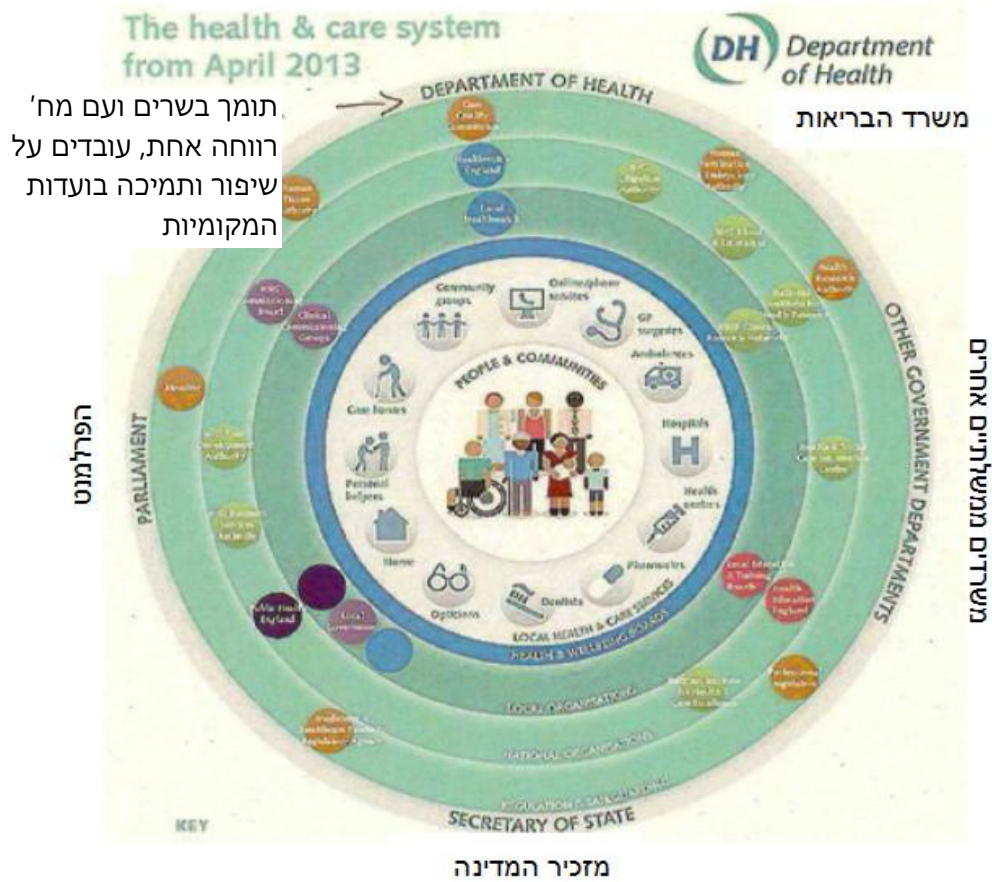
The health & care system from April 2013

DH Department of Health

תומך בשרים ועם מח' רווחה אחת, עובדים על שיפור ותמיכה בועדות המקומיות

משרד הבריאות

DEPARTMENT OF HEALTH

Care Quality Commission

Healthwatch England

Local Healthwatch

Human Tissue Authority

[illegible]

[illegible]

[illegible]

Health Research Authority

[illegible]

NHS Commissioning Board

Clinical Commissioning Groups

Community groups

Online/phone websites

GP surgeries

Ambulances

Hospitals

Health centres

Pharmacies

Dentists

Opticians

Home

Personal helpers

Care homes

PEOPLE & COMMUNITIES

LOCAL HEALTH & CARE SERVICES

HEALTH & WELLBEING BOARDS

LOCAL ORGANISATIONS

NATIONAL ORGANISATIONS

REGULATION & SAFEGUARDING

OTHER GOVERNMENT DEPARTMENTS

משרדים ממשלתיים אחרים

PARLIAMENT

הפרלמנט

Monitor

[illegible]

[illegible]

Public Health England

Local Government

Local Education & Training Boards

Health Education England

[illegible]

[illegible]

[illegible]

KEY

SECRETARY OF STATE

מזכיר המדינה